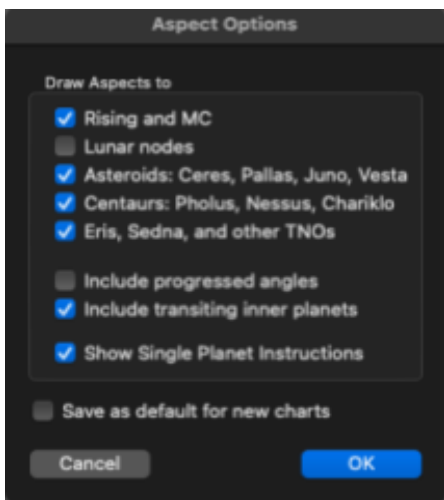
Aspect Options

Draw Aspects to

Rising and MC
Lunar nodes
Asteroids: Ceres, Pallas, Juno, Vesta
Centaurs: Pholus, Nessus, Chariklo
Eris, Sedna, and other TNOs

Include progressed angles
Include transiting inner planets

Show Single Planet Instructions

Save as default for new charts

Cancel
OK